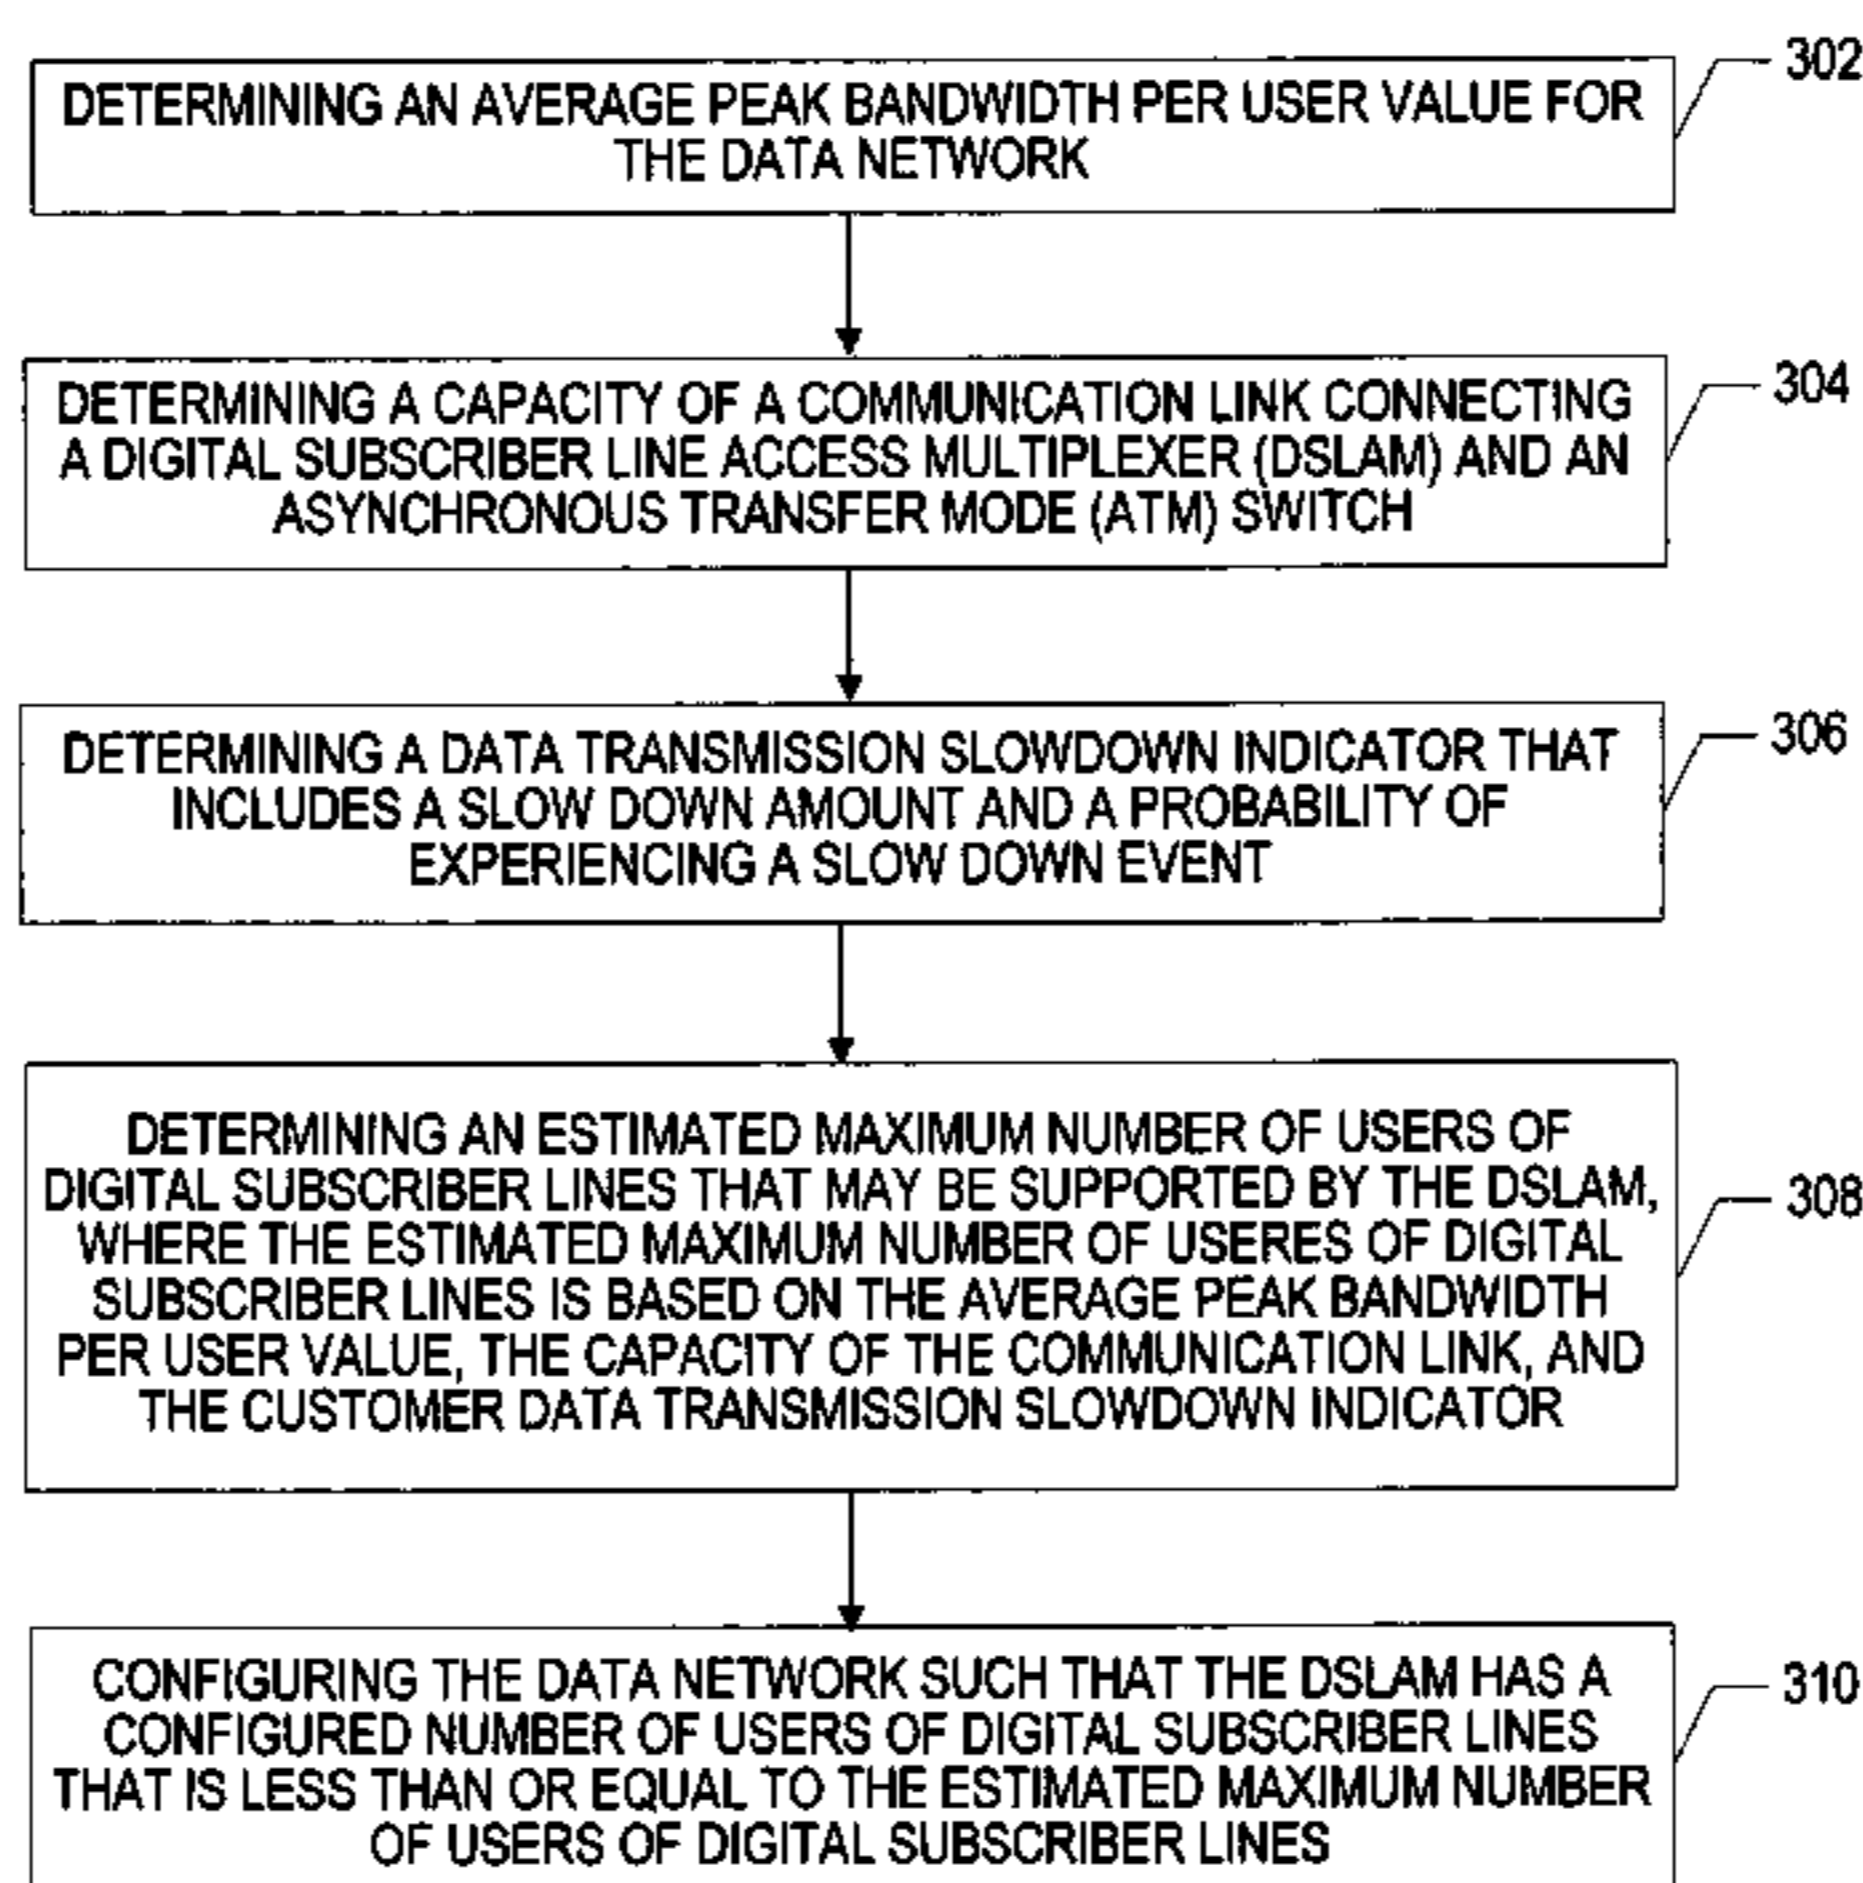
302
DETERMINING AN AVERAGE PEAK BANDWIDTH PER USER VALUE FOR THE DATA NETWORK

304
DETERMINING A CAPACITY OF A COMMUNICATION LINK CONNECTING A DIGITAL SUBSCRIBER LINE ACCESS MULTIPLEXER (DSLAM) AND AN ASYNCHRONOUS TRANSFER MODE (ATM) SWITCH

306
DETERMINING A DATA TRANSMISSION SLOWDOWN INDICATOR THAT INCLUDES A SLOW DOWN AMOUNT AND A PROBABILITY OF EXPERIENCING A SLOW DOWN EVENT

308
DETERMINING AN ESTIMATED MAXIMUM NUMBER OF USERS OF DIGITAL SUBSCRIBER LINES THAT MAY BE SUPPORTED BY THE DSLAM, WHERE THE ESTIMATED MAXIMUM NUMBER OF USERES OF DIGITAL SUBSCRIBER LINES IS BASED ON THE AVERAGE PEAK BANDWIDTH PER USER VALUE, THE CAPACITY OF THE COMMUNICATION LINK, AND THE CUSTOMER DATA TRANSMISSION SLOWDOWN INDICATOR

310
CONFIGURING THE DATA NETWORK SUCH THAT THE DSLAM HAS A CONFIGURED NUMBER OF USERS OF DIGITAL SUBSCRIBER LINES THAT IS LESS THAN OR EQUAL TO THE ESTIMATED MAXIMUM NUMBER OF USERS OF DIGITAL SUBSCRIBER LINES